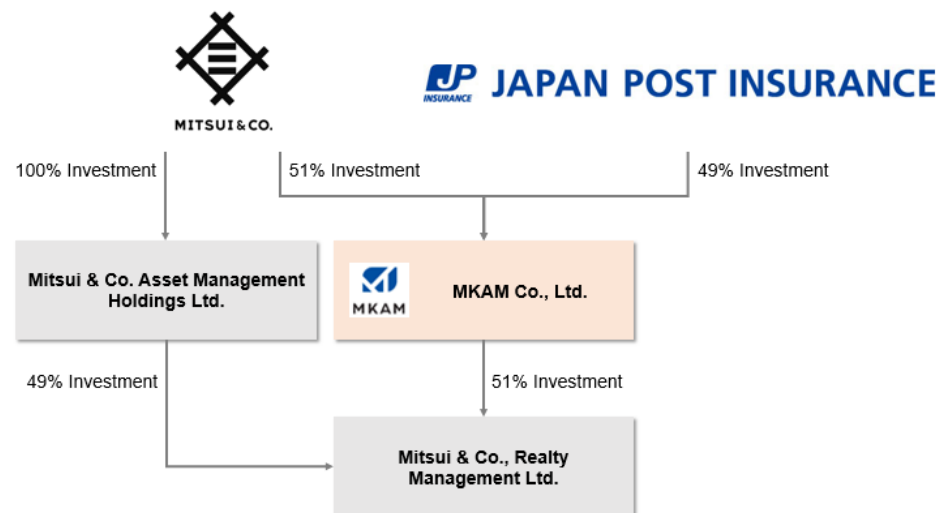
MITSUI & CO.

JP INSURANCE JAPAN POST INSURANCE

100% Investment

51% Investment

49% Investment

Mitsui & Co. Asset Management Holdings Ltd.

MKAM

MKAM Co., Ltd.

49% Investment

51% Investment

Mitsui & Co., Realty Management Ltd.